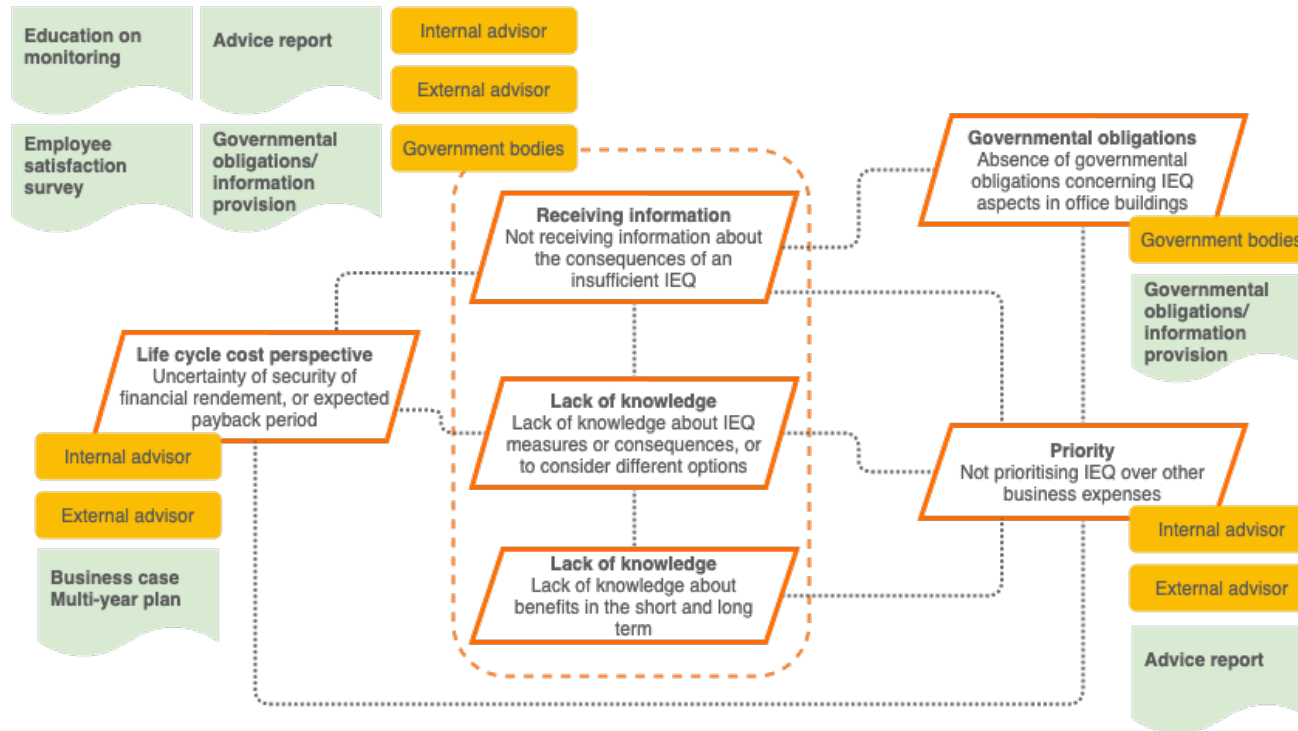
Education on monitoring

Advice report

Internal advisor

External advisor

Employee satisfaction survey

Governmental obligations/ information provision

Government bodies

Governmental obligations
Absence of governmental obligations concerning IEQ aspects in office buildings

Government bodies

Governmental obligations/ information provision

Receiving information
Not receiving information about the consequences of an insufficient IEQ

Life cycle cost perspective
Uncertainty of security of financial rendement, or expected payback period

Internal advisor

External advisor

Business case
Multi-year plan

Lack of knowledge
Lack of knowledge about IEQ measures or consequences, or to consider different options

Priority
Not prioritising IEQ over other business expenses

Internal advisor

External advisor

Lack of knowledge
Lack of knowledge about benefits in the short and long term

Advice report